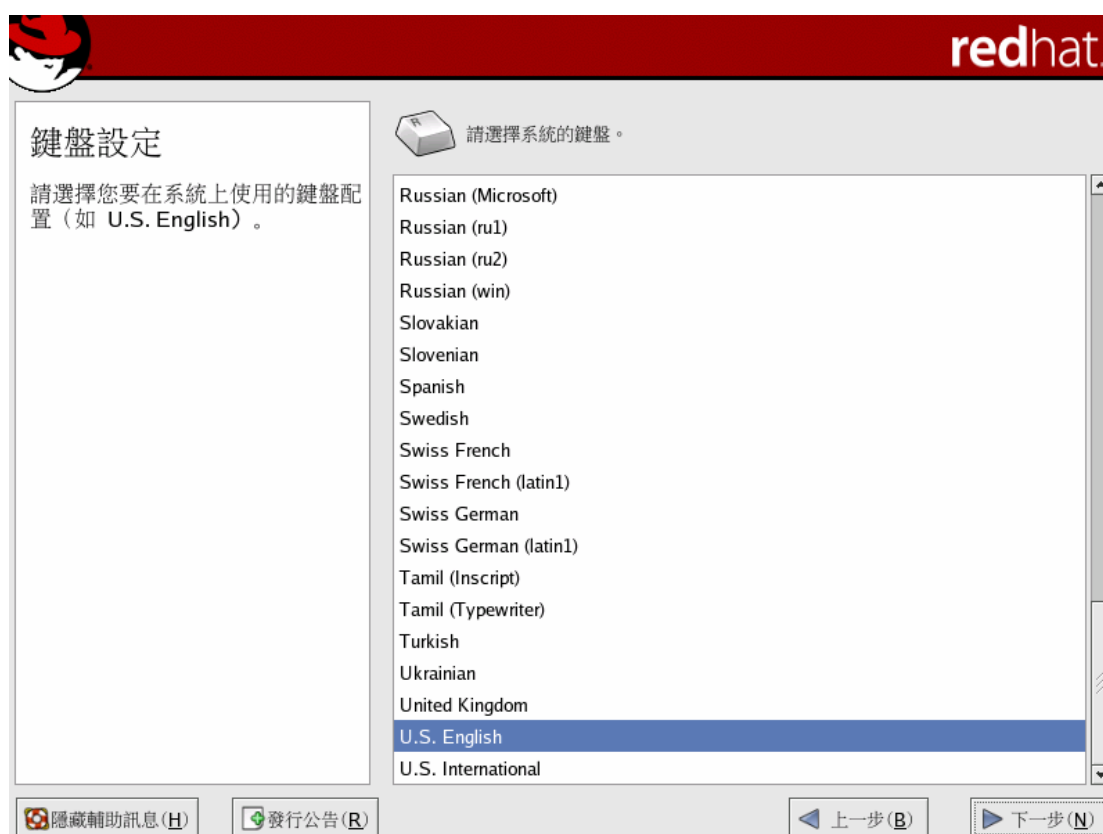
redhat.

鍵盤設定

請選擇您要在系統上使用的鍵盤配置（如 U.S. English）。

請選擇系統的鍵盤。

Russian (Microsoft)
Russian (ru1)
Russian (ru2)
Russian (win)
Slovakian
Slovenian
Spanish
Swedish
Swiss French
Swiss French (latin1)
Swiss German
Swiss German (latin1)
Tamil (Inscript)
Tamil (Typewriter)
Turkish
Ukrainian
United Kingdom
U.S. English
U.S. International

隱藏輔助訊息(H) 發行公告(R) 上一步(B) 下一步(N)